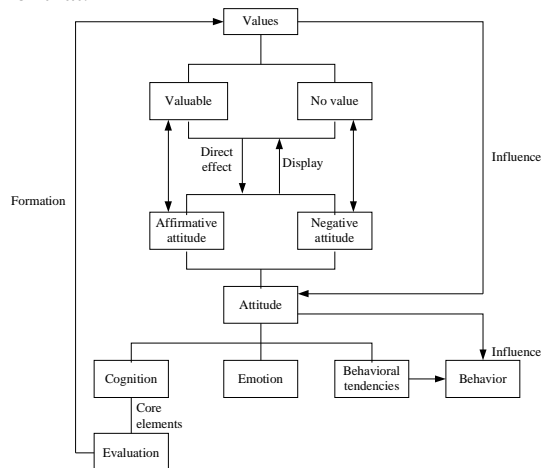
Values

Valuable

No value

Direct effect

Display

Influence

Formation

Affirmative attitude

Negative attitude

Attitude

Influence

Cognition

Emotion

Behavioral tendencies

Behavior

Core elements

Evaluation